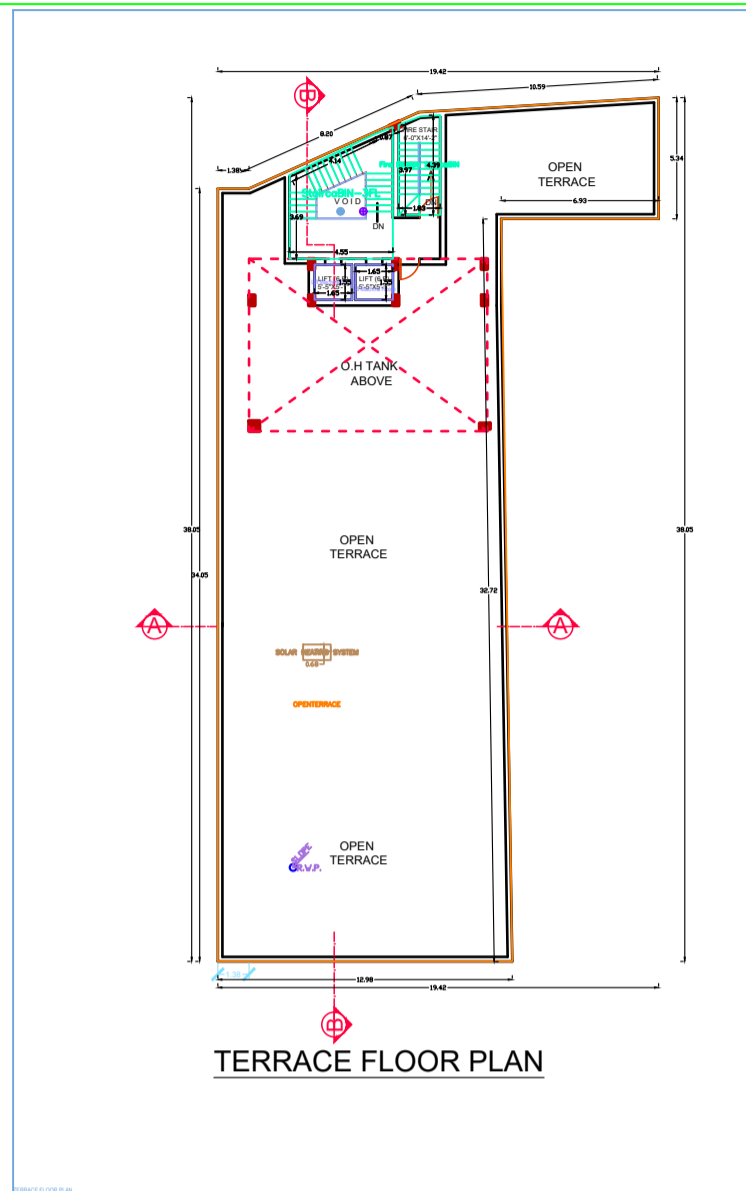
19.42
10.59
B
6.20
1.38
0.87
5.14
FIRE STAIR
7'-0"X14'-3"
3.97
4.39
VOID
3.69
DN
1.80
OPEN TERRACE
5.34
6.93
4.55
1.65
LIFT
5'-5"X5'
LIFT
5'-5"X5'
1.55
1.55
1.65
O.H TANK ABOVE
38.05
34.05
OPEN TERRACE
32.72
38.05
A
A
SOLAR HEATING SYSTEM
OPENTERRACE
OPEN TERRACE
R.W.P.
1.38
12.98
19.42
B
TERRACE FLOOR PLAN
TERRACE FLOOR PLAN